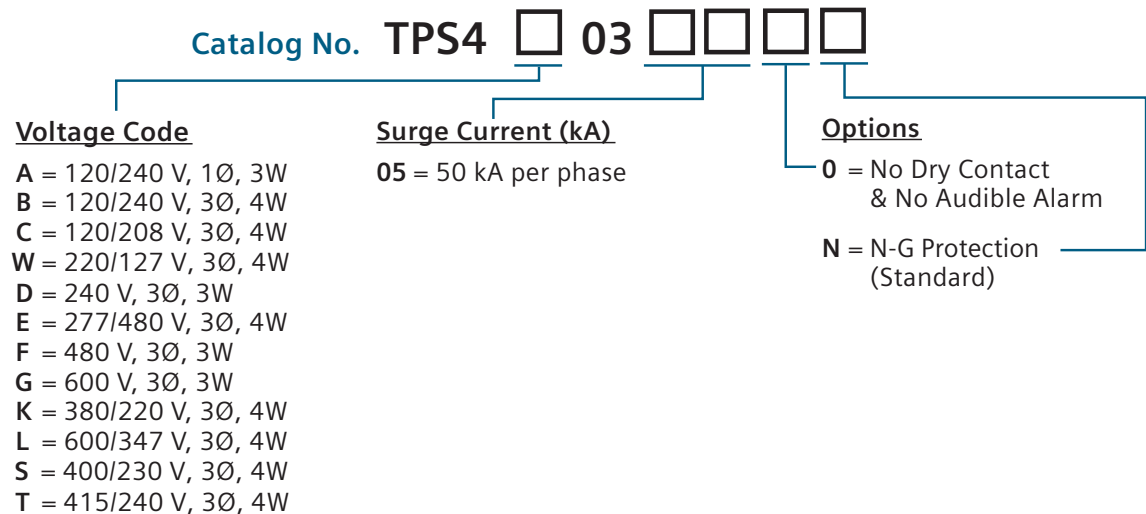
Catalog No. TPS4 □ 03 □□□□

Voltage Code

A = 120/240 V, 1Ø, 3W
B = 120/240 V, 3Ø, 4W
C = 120/208 V, 3Ø, 4W
W = 220/127 V, 3Ø, 4W
D = 240 V, 3Ø, 3W
E = 277/480 V, 3Ø, 4W
F = 480 V, 3Ø, 3W
G = 600 V, 3Ø, 3W
K = 380/220 V, 3Ø, 4W
L = 600/347 V, 3Ø, 4W
S = 400/230 V, 3Ø, 4W
T = 415/240 V, 3Ø, 4W

Surge Current (kA)

05 = 50 kA per phase

Options

0 = No Dry Contact & No Audible Alarm

N = N-G Protection (Standard)